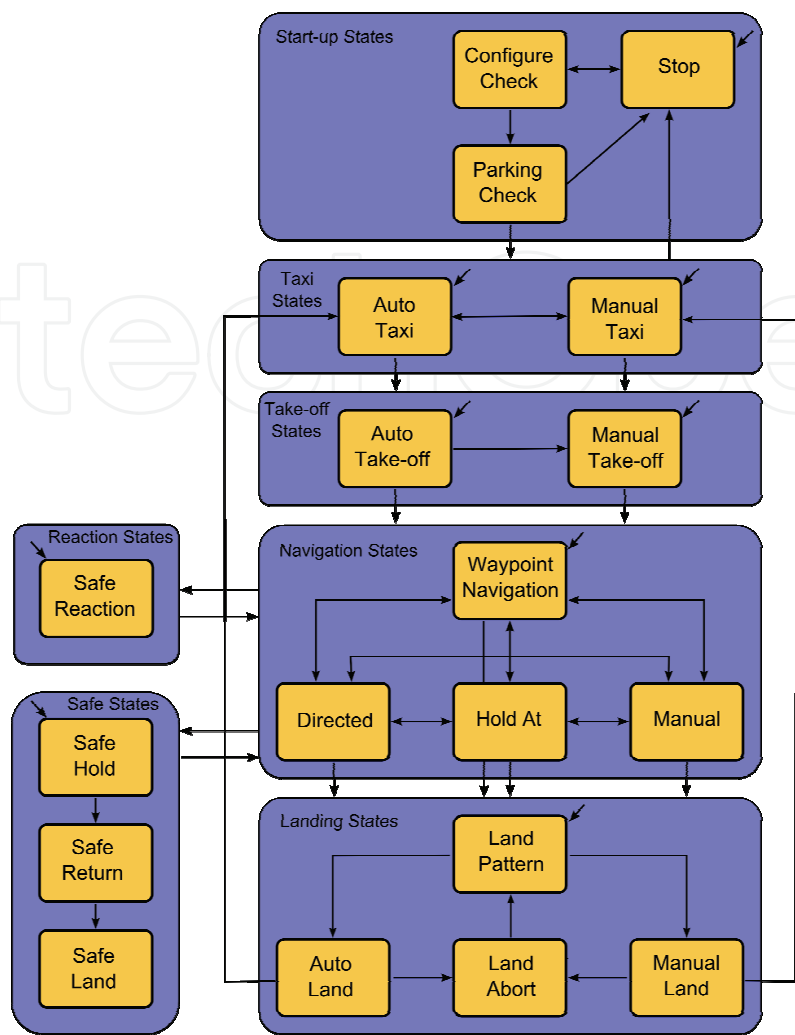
Start-up States

Configure Check

Stop

Parking Check

Taxi States

Auto Taxi

Manual Taxi

Take-off States

Auto Take-off

Manual Take-off

Reaction States

Safe Reaction

Navigation States

Waypoint Navigation

Directed

Hold At

Manual

Safe States

Safe Hold

Safe Return

Safe Land

Landing States

Land Pattern

Auto Land

Land Abort

Manual Land